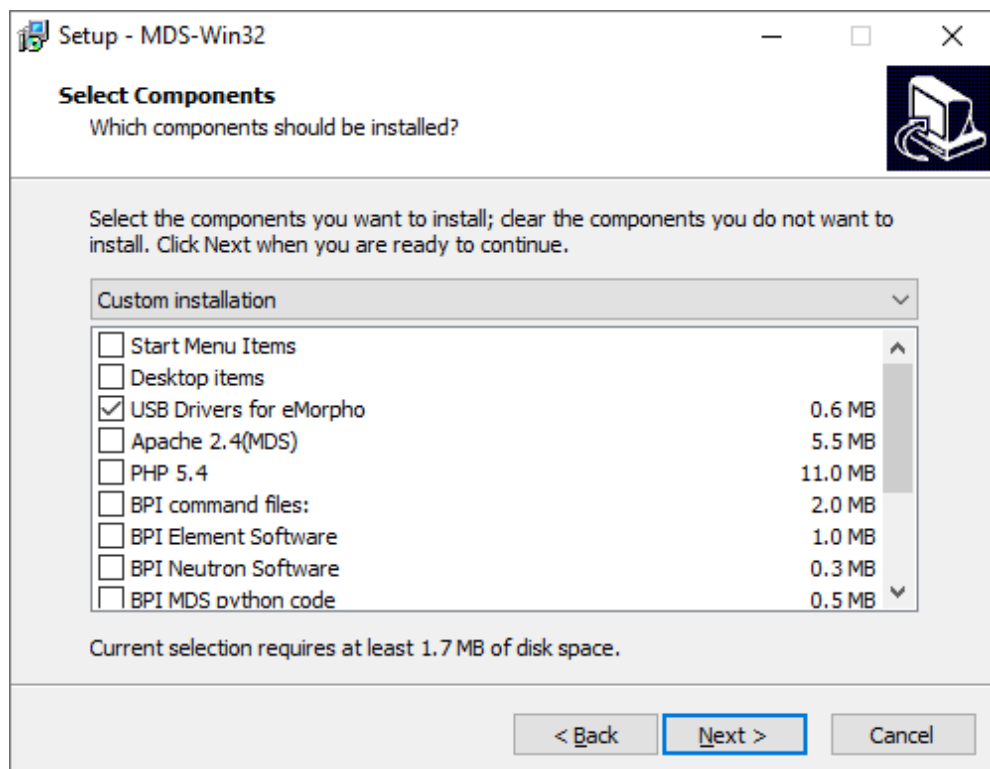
Setup - MDS-Win32

Select Components
Which components should be installed?

Select the components you want to install; clear the components you do not want to install. Click Next when you are ready to continue.

Custom installation

| | | |
|---|---|---|
| ☐ | Start Menu Items | |
| ☐ | Desktop items | |
| ☑ | USB Drivers for eMorpho | 0.6 MB |
| ☐ | Apache 2.4(MDS) | 5.5 MB |
| ☐ | PHP 5.4 | 11.0 MB |
| ☐ | BPI command files: | 2.0 MB |
| ☐ | BPI Element Software | 1.0 MB |
| ☐ | BPI Neutron Software | 0.3 MB |
| ☐ | BPI MDS python code | 0.5 MB |

Current selection requires at least 1.7 MB of disk space.

< Back Next > Cancel